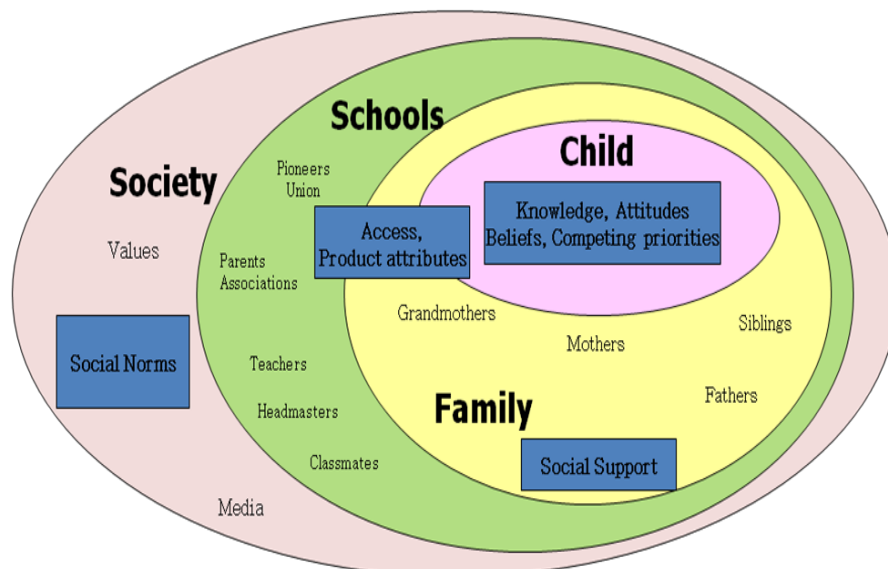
Schools

Child

Society

Pioneers Union

Knowledge, Attitudes Beliefs, Competing priorities

Access, Product attributes

Values

Parents Associations

Grandmothers

Siblings

Mothers

Social Norms

Teachers

Fathers

Family

Headmasters

Classmates

Social Support

Media